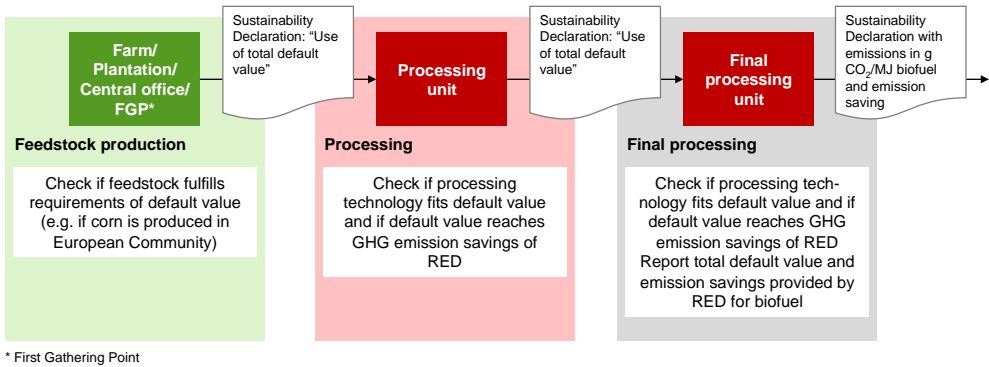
Farm/ Plantation/ Central office/ FGP*

Sustainability Declaration: "Use of total default value"

Processing unit

Sustainability Declaration: "Use of total default value"

Final processing unit

Sustainability Declaration with emissions in g $CO_2$/MJ biofuel and emission saving

Feedstock production

Check if feedstock fulfills requirements of default value (e.g. if corn is produced in European Community)

Processing

Check if processing technology fits default value and if default value reaches GHG emission savings of RED

Final processing

Check if processing technology fits default value and if default value reaches GHG emission savings of RED Report total default value and emission savings provided by RED for biofuel

* First Gathering Point